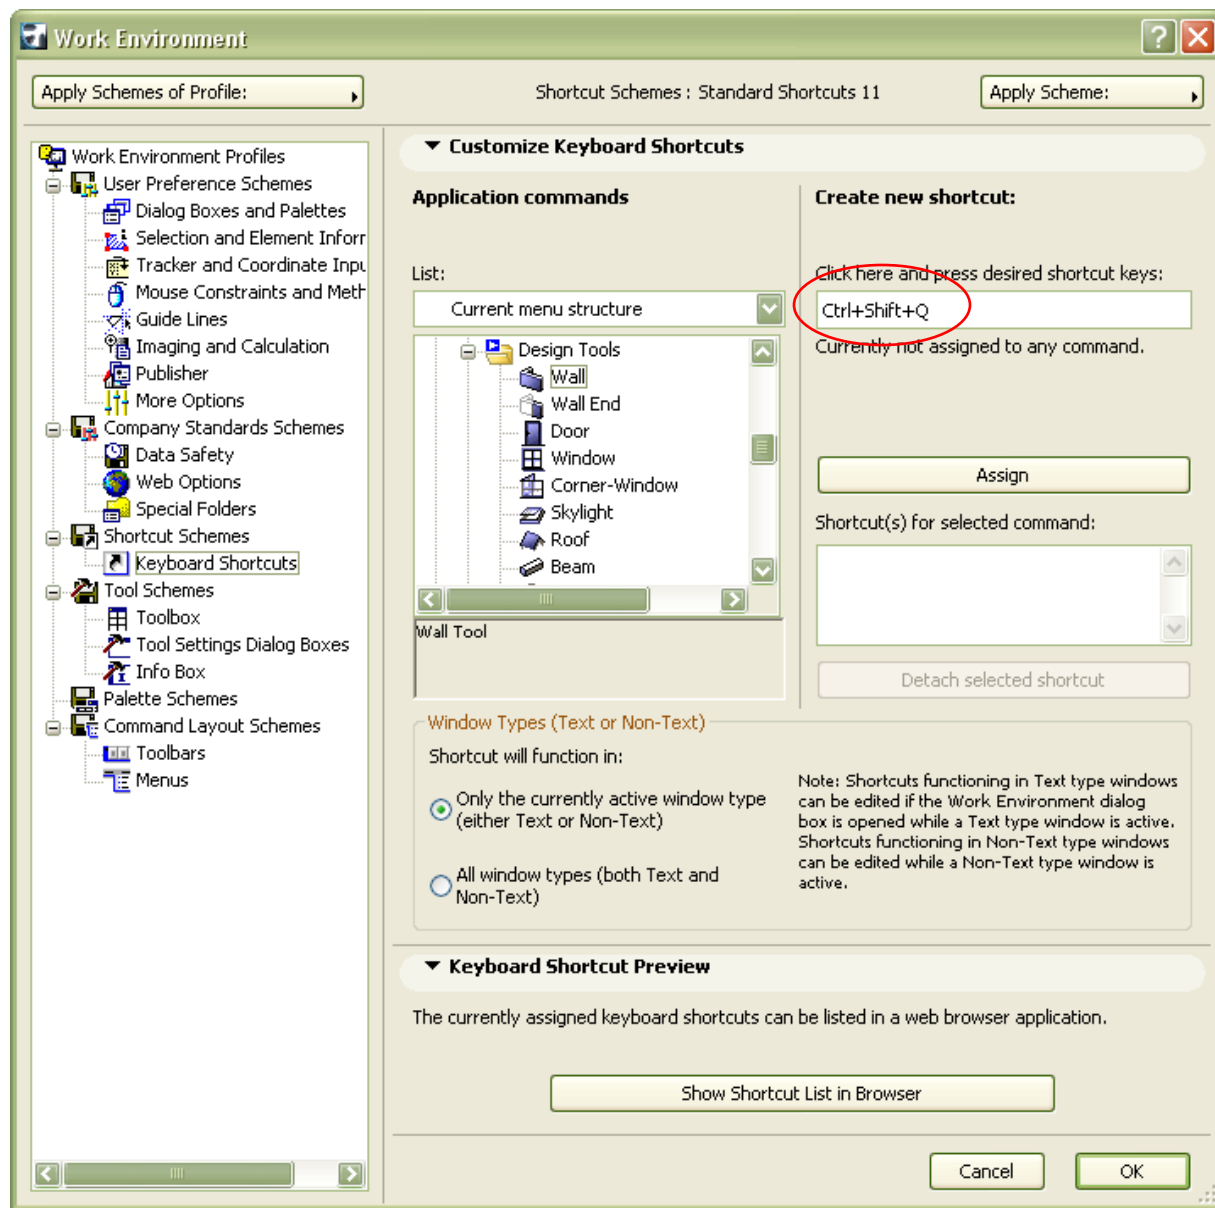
Work Environment

Apply Schemes of Profile:

Shortcut Schemes : Standard Shortcuts 11

Apply Scheme:

Work Environment Profiles
User Preference Schemes
Dialog Boxes and Palettes
Selection and Element Inforr
Tracker and Coordinate Inpu
Mouse Constraints and Meth
Guide Lines
Imaging and Calculation
Publisher
More Options
Company Standards Schemes
Data Safety
Web Options
Special Folders
Shortcut Schemes
Keyboard Shortcuts
Tool Schemes
Toolbox
Tool Settings Dialog Boxes
Info Box
Palette Schemes
Command Layout Schemes
Toolbars
Menus

Customize Keyboard Shortcuts

Application commands

List:

Current menu structure

Design Tools
Wall
Wall End
Door
Window
Corner-Window
Skylight
Roof
Beam

Wall Tool

Create new shortcut:

Click here and press desired shortcut keys:

Ctrl+Shift+Q

Currently not assigned to any command.

Assign

Shortcut(s) for selected command:

Detach selected shortcut

Window Types (Text or Non-Text)

Shortcut will function in:

Only the currently active window type (either Text or Non-Text)

All window types (both Text and Non-Text)

Note: Shortcuts functioning in Text type windows can be edited if the Work Environment dialog box is opened while a Text type window is active. Shortcuts functioning in Non-Text type windows can be edited while a Non-Text type window is active.

Keyboard Shortcut Preview

The currently assigned keyboard shortcuts can be listed in a web browser application.

Show Shortcut List in Browser

Cancel

OK